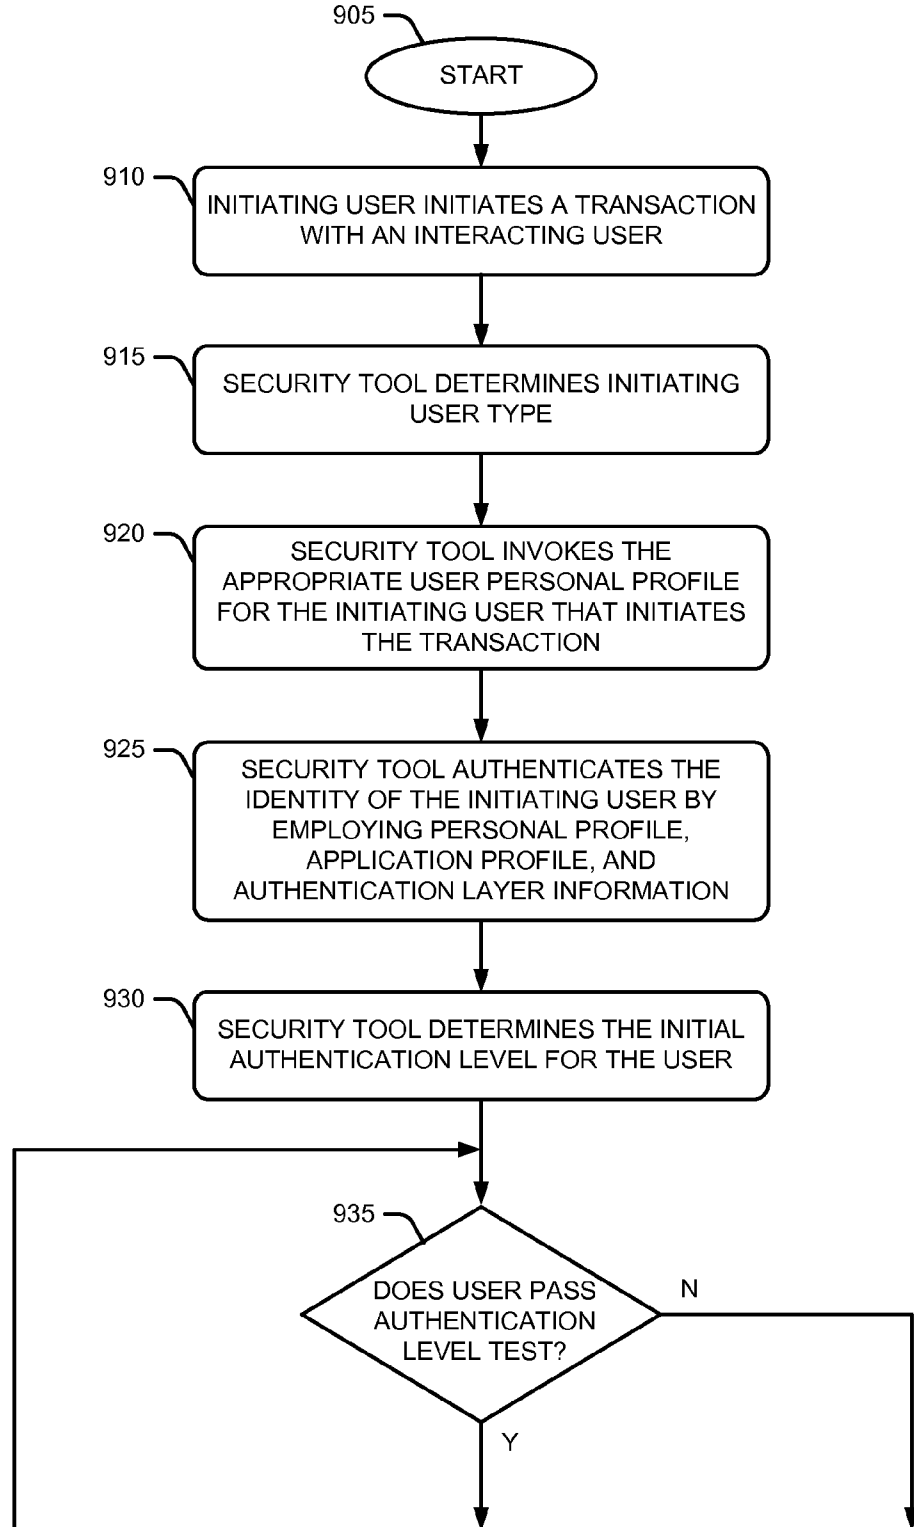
905

START

910

INITIATING USER INITIATES A TRANSACTION WITH AN INTERACTING USER

915

SECURITY TOOL DETERMINES INITIATING USER TYPE

920

SECURITY TOOL INVOKES THE APPROPRIATE USER PERSONAL PROFILE FOR THE INITIATING USER THAT INITIATES THE TRANSACTION

925

SECURITY TOOL AUTHENTICATES THE IDENTITY OF THE INITIATING USER BY EMPLOYING PERSONAL PROFILE, APPLICATION PROFILE, AND AUTHENTICATION LAYER INFORMATION

930

SECURITY TOOL DETERMINES THE INITIAL AUTHENTICATION LEVEL FOR THE USER

935

DOES USER PASS AUTHENTICATION LEVEL TEST?

N

Y